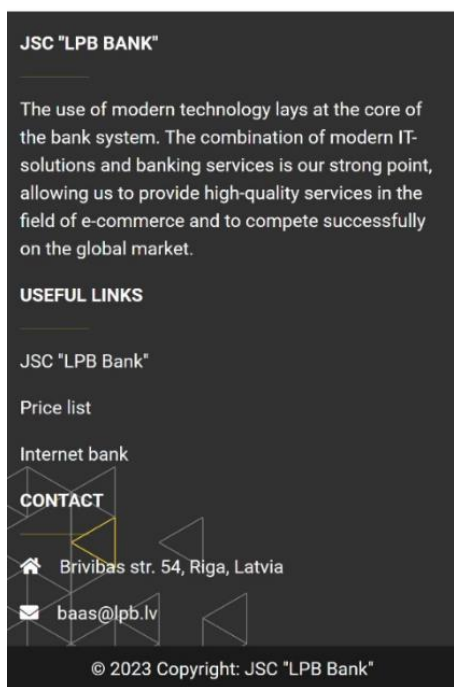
JSC "LPB BANK"

The use of modern technology lays at the core of the bank system. The combination of modern IT-solutions and banking services is our strong point, allowing us to provide high-quality services in the field of e-commerce and to compete successfully on the global market.

USEFUL LINKS

JSC "LPB Bank"

Price list

Internet bank

CONTACT

Brivibas str. 54, Riga, Latvia

baas@lpb.lv

© 2023 Copyright: JSC "LPB Bank"